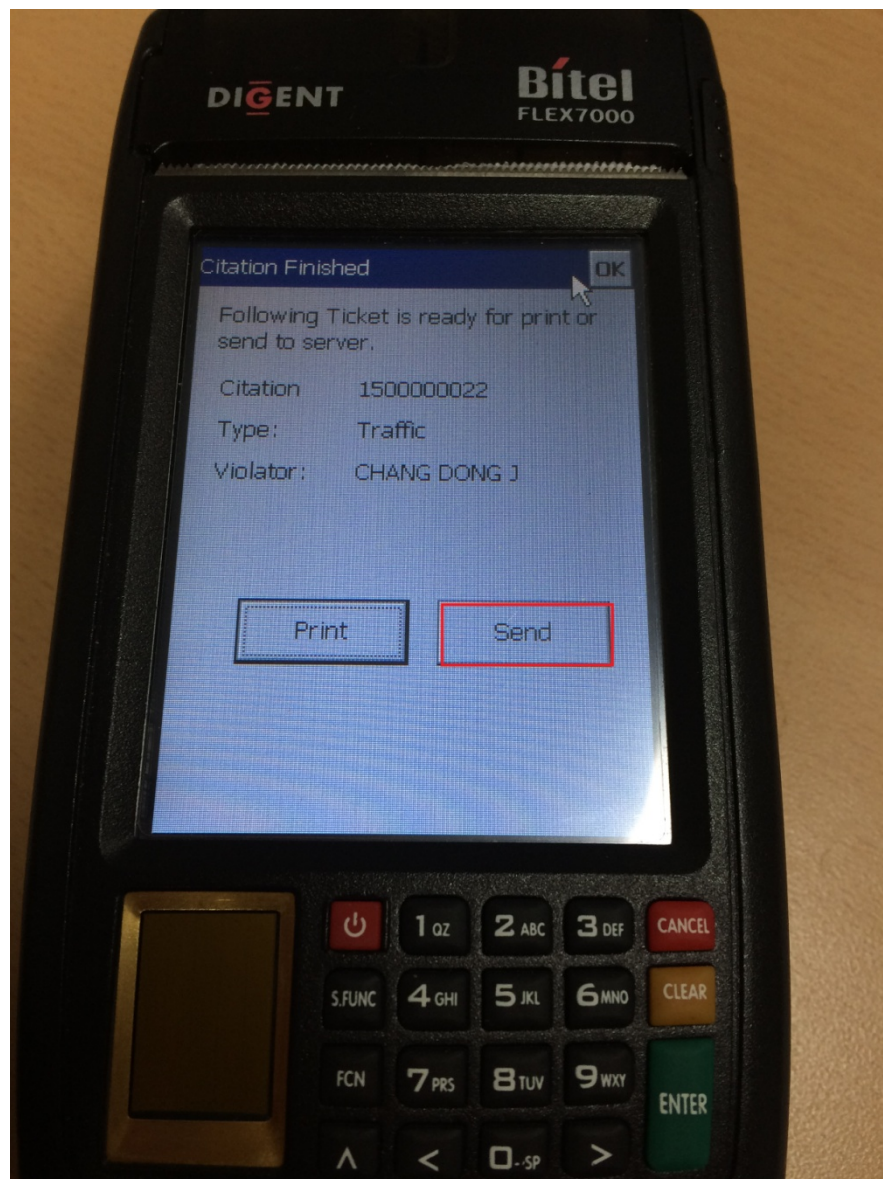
DIGENT

Bitel
FLEX7000

Citation Finished
OK

Following Ticket is ready for print or send to server.

Citation 1500000022
Type: Traffic
Violator: CHANG DONG J

Print
Send

1 QZ
2 ABC
3 DEF
CANCEL
S.FUNC
4 GHI
5 JKL
6 MNO
CLEAR
FCN
7 PRS
8 TUV
9 WXY
ENTER
^
<
0 -.SP
>